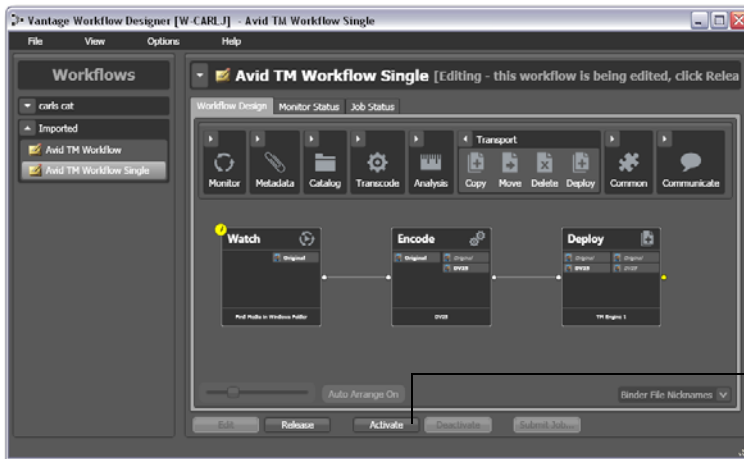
Vantage Workflow Designer [W-CARLJ] - Avid TM Workflow Single

File View Options Help

Workflows

carls cat

Imported

Avid TM Workflow

Avid TM Workflow Single

Avid TM Workflow Single [Editing - this workflow is being edited, click Relea

Workflow Design Monitor Status Job Status

Monitor Metadata Catalog Transcode Analysis Transport Copy Move Delete Deploy Common Communicate

Watch

Original

Find Media in Windows Folder

Encode

Original Original DV25

DV25

Deploy

Original DV25 Original DV25

TM Engine 1

Auto Arrange On

Binder File Nicknames

Edit Release Activate Deactivate Submit Job...